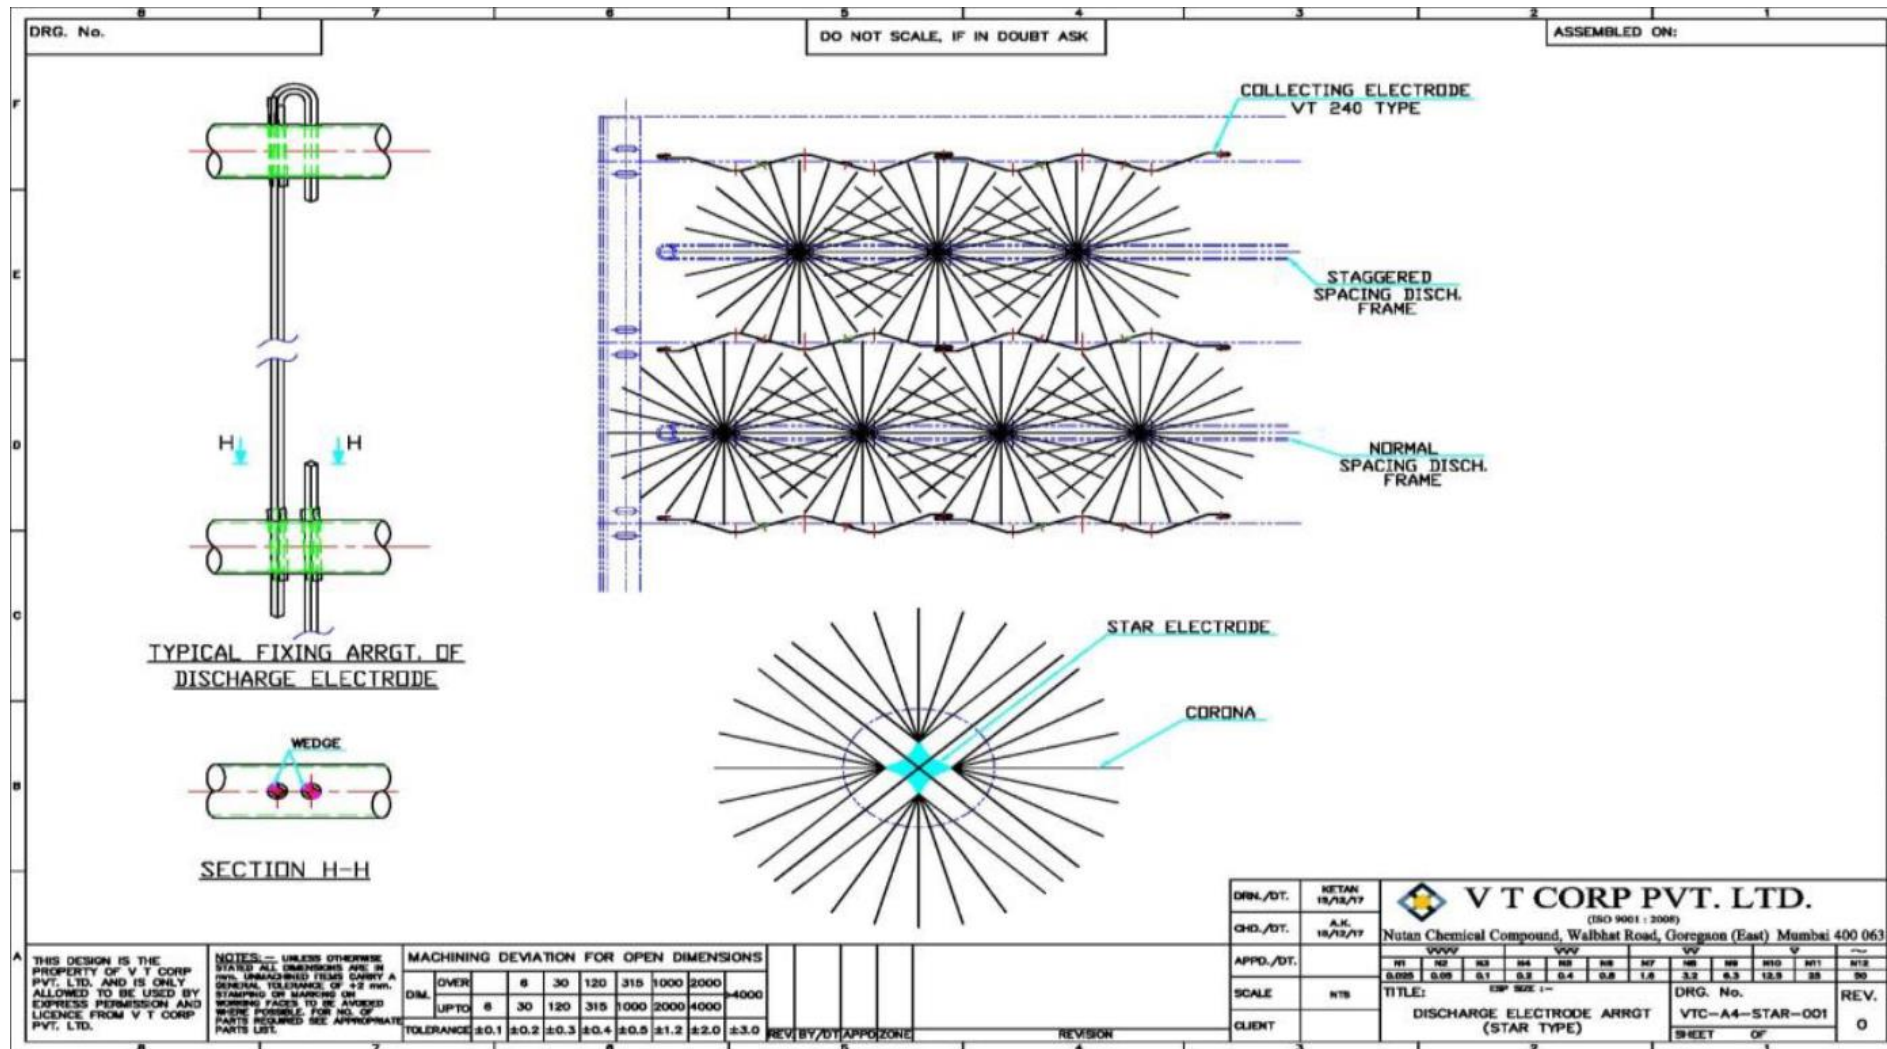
8 7 6 5 4 3 2 1

DRG. No.

DO NOT SCALE, IF IN DOUBT ASK

ASSEMBLED ON:

F
E
D
C
B
A

COLLECTING ELECTRODE VT 240 TYPE

STAGGERED SPACING DISCH. FRAME

NORMAL SPACING DISCH. FRAME

H H

TYPICAL FIXING ARRGT. OF DISCHARGE ELECTRODE

WEDGE

SECTION H-H

STAR ELECTRODE

CORONA

THIS DESIGN IS THE PROPERTY OF V T CORP PVT. LTD. AND IS ONLY ALLOWED TO BE USED BY EXPRESS PERMISSION AND LICENCE FROM V T CORP PVT. LTD.

NOTES:- UNLESS OTHERWISE STATED ALL DIMENSIONS ARE IN mm. UNMACHINED ITEMS CARRY A GENERAL TOLERANCE OF ±2 mm. STAMPING OR MARKING ON WORKING FACES TO BE AVOIDED WHERE POSSIBLE. FOR NO. OF PARTS REQUIRED SEE APPROPRIATE PARTS LIST.

MACHINING DEVIATION FOR OPEN DIMENSIONS

| DIM. | OVER | | 6 | 30 | 120 | 315 | 1000 | 2000 | >4000 |
|---|---|---|---|---|---|---|---|---|---|
| | UPTO | 6 | 30 | 120 | 315 | 1000 | 2000 | 4000 | |
| TOLERANCE | | ±0.1 | ±0.2 | ±0.3 | ±0.4 | ±0.5 | ±1.2 | ±2.0 | ±3.0 |

REV. BY/DT APPD ZONE REVISION

DRN./DT. KETAN 15/12/17
CHD./DT. A.K. 15/12/17
APPD./DT.
SCALE NTS
CLIENT

V T CORP PVT. LTD.
(ISO 9001 : 2008)
Nutan Chemical Compound, Walbhat Road, Goregaon (East) Mumbai 400 063

| ▽▽▽ | | | ▽▽ | | | | ▽ | | | ~ | | |
|---|---|---|---|---|---|---|---|---|---|---|---|---|
| N1 | N2 | N3 | N4 | N5 | N6 | N7 | N8 | N9 | N10 | N11 | N12 |
| 0.025 | 0.05 | 0.1 | 0.2 | 0.4 | 0.8 | 1.6 | 3.2 | 6.3 | 12.5 | 25 | 50 |

TITLE: CAP SIZE :-
DISCHARGE ELECTRODE ARRGT (STAR TYPE)

DRG. No. VTC-A4-STAR-001
REV. 0
SHEET OF